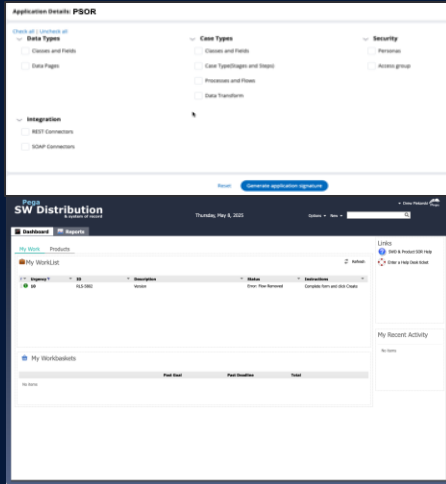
Application Details: PSOR

Check all | Uncheck all

Data Types
Classes and Fields
Data Pages

Case Types
Classes and Fields
Case Type(Stages and Steps)
Processes and Flows
Data Transform

Security
Personas
Access group

Integration
REST Connectors
SOAP Connectors

Reset
Generate application signature

Pega
SW Distribution
& system of record

Thursday, May 8, 2025

Options ▾ New ▾

Close Requests

Dashboard
Reports

My Work
Products

My WorkList

Refresh

| Urgency | ID | Description | Status | Instructions |
|---|---|---|---|---|
| 10 | SLS-5862 | Vendor | Error: Flow Removed | Complete form and click Create |

My Workbaskets

| | Past Goal | Past Deadline | Total |
|---|---|---|---|
| No items | | | |

Links
SWD & Product SSR Help
Enter a Help Desk ticket

My Recent Activity
No items